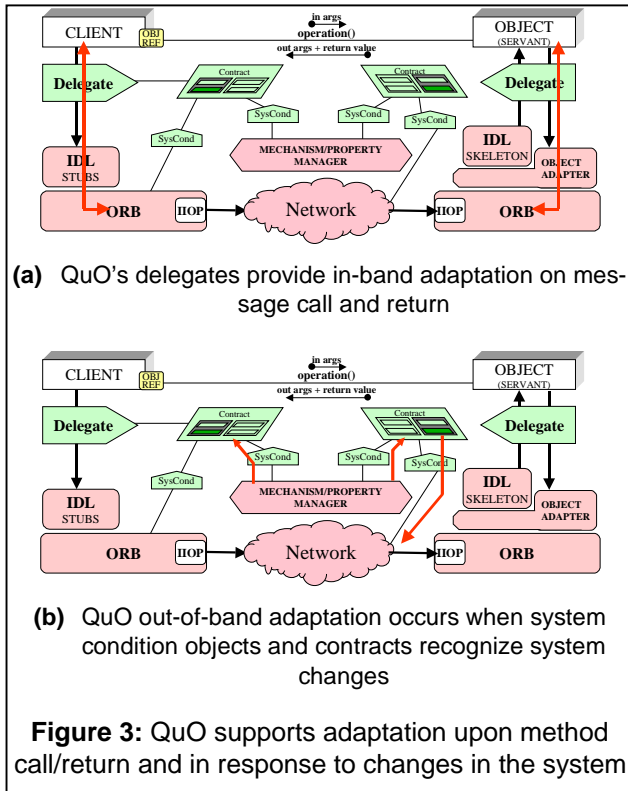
CLIENT

OBJ REF

in args

operation()

out args + return value

OBJECT (SERVANT)

Delegate

Contract

Contract

Delegate

SysCond

SysCond

SysCond

SysCond

MECHANISM/PROPERTY MANAGER

IDL STUBS

IDL SKELETON

OBJECT ADAPTER

ORB

IIOP

Network

IIOP

ORB

**(a)** QuO's delegates provide in-band adaptation on message call and return

CLIENT

OBJ REF

in args

operation()

out args + return value

OBJECT (SERVANT)

Delegate

Contract

Contract

Delegate

SysCond

SysCond

SysCond

SysCond

MECHANISM/PROPERTY MANAGER

IDL STUBS

IDL SKELETON

OBJECT ADAPTER

ORB

IIOP

Network

IIOP

ORB

**(b)** QuO out-of-band adaptation occurs when system condition objects and contracts recognize system changes

**Figure 3:** QuO supports adaptation upon method call/return and in response to changes in the system